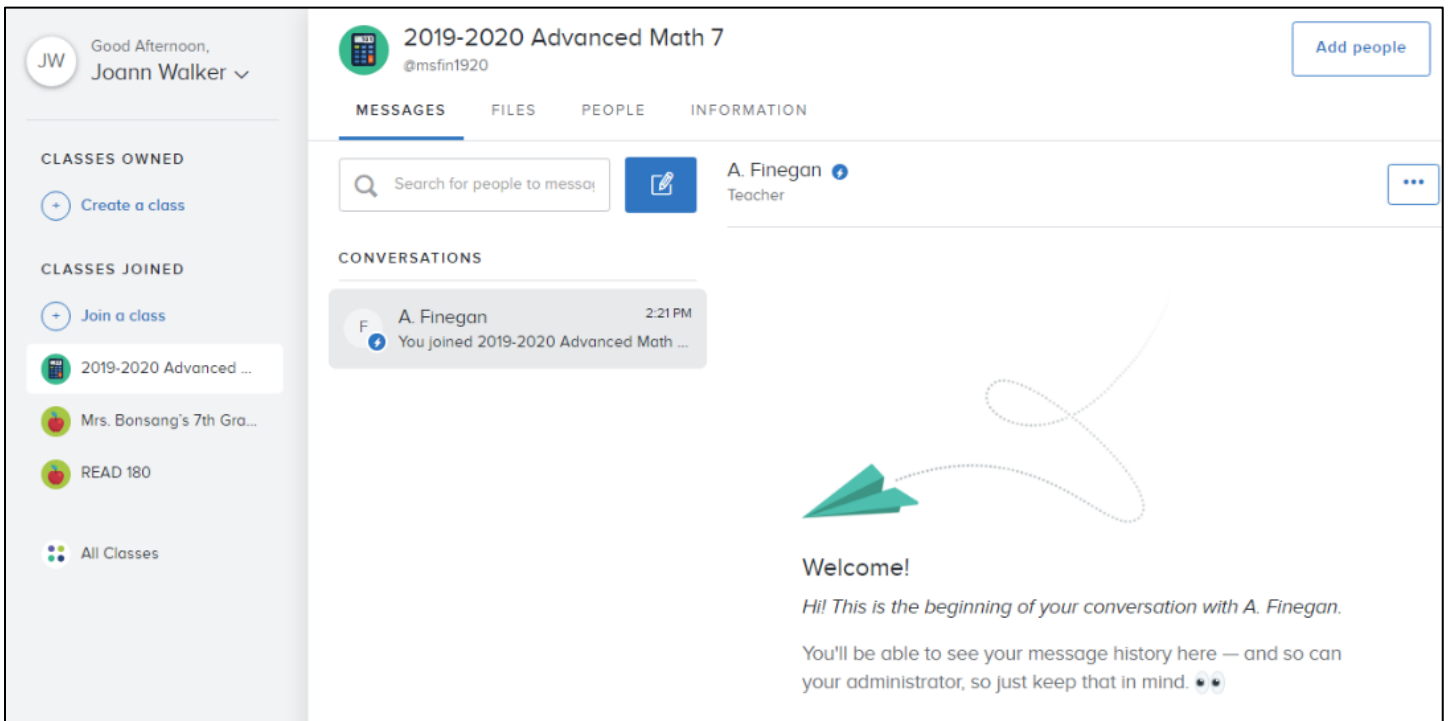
JW Good Afternoon,
Joann Walker

CLASSES OWNED

Create a class

CLASSES JOINED

Join a class

2019-2020 Advanced ...

Mrs. Bonsang's 7th Gra...

READ 180

All Classes

2019-2020 Advanced Math 7
@msfin1920

Add people

MESSAGES FILES PEOPLE INFORMATION

Search for people to messa

CONVERSATIONS

F A. Finegan 2:21 PM
You joined 2019-2020 Advanced Math ...

A. Finegan
Teacher

...

Welcome!

Hi! This is the beginning of your conversation with A. Finegan.

You'll be able to see your message history here — and so can your administrator, so just keep that in mind. 👀